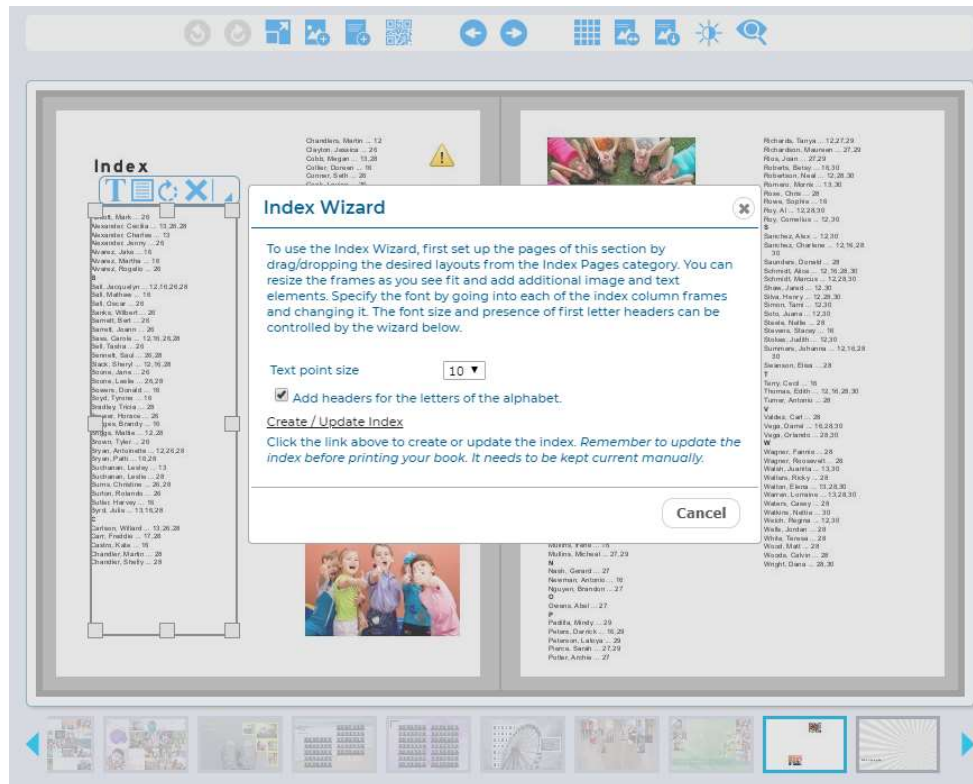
Index

Chandlers, Martin ... 12
Clayton, Jessica ... 26
Cobb, Megan ... 13,28
Collier, Doreen ... 16
Conner, Seth ... 26

Index Wizard

To use the Index Wizard, first set up the pages of this section by drag/dropping the desired layouts from the Index Pages category. You can resize the frames as you see fit and add additional image and text elements. Specify the font by going into each of the index column frames and changing it. The font size and presence of first letter headers can be controlled by the wizard below.

Text point size 10

Add headers for the letters of the alphabet.

Create / Update Index

Click the link above to create or update the index. *Remember to update the index before printing your book. It needs to be kept current manually.*

Cancel

Richards, Tanya ... 12,27,29
Richardson, Maureen ... 27,29
Rios, Joan ... 27,29
Roberts, Betsy ... 16,30
Robertson, Neal ... 12,28,30
Romero, Morris ... 13,30
Rose, Chris ... 28
Rowe, Sophie ... 16
Roy, Al ... 12,28,30
Roy, Cornelius ... 12,30
S
Sanchez, Alex ... 12,30
Sanchez, Charlene ... 12,16,28,30
Saunders, Donald ... 28
Schmidt, Alice ... 12,16,28,30
Schmidt, Marcus ... 12,28,30
Shaw, Jared ... 12,30
Silva, Henry ... 12,28,30
Simon, Tami ... 12,30
Soto, Juana ... 12,30
Steele, Nellie ... 28
Stevens, Stacey ... 16
Stokes, Judith ... 12,30
Summers, Johanna ... 12,16,28
Swanson, Elisa ... 28
T
Terry, Cecil ... 16
Thomas, Edith ... 12,16,28,30
Turner, Antonio ... 28
V
Valdez, Carl ... 28
Vega, Daniel ... 16,28,30
Vega, Orlando ... 28,30
W
Wagner, Fannie ... 28
Wagner, Roosevelt ... 26
Walsh, Juanita ... 13,30
Walters, Ricky ... 28
Walton, Elena ... 13,28,30
Warren, Lorraine ... 13,28,30
Waters, Casey ... 28
Watkins, Nellie ... 30
Welch, Regina ... 12,30
Wells, Jordan ... 28
White, Teresa ... 28
Wood, Matt ... 29
Woods, Calvin ... 28
Wright, Dana ... 28,30

Mullins, Michael ... 27,29
N
Nash, Gerard ... 27
Newman, Antonio ... 16
Nguyen, Brandon ... 27
O
Owens, Abel ... 27
P
Padilla, Mindy ... 29
Peters, Derrick ... 16,29
Peterson, Latoya ... 29
Pierce, Sarah ... 27,29
Potter, Archie ... 27

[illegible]
Brown, Tyler ... 26
Bryan, Antoinette ... 12,26,28
Bryan, Patti ... 16,28
Buchanan, Lesley ... 13
Buchanan, Leslie ... 28
Burns, Christine ... 26,28
Burton, Rolando ... 26
Butler, Harvey ... 16
Byrd, Julie ... 13,16,28
C
Carlson, Willard ... 13,26,28
Carr, Freddie ... 17,26
Castro, Katie ... 16
Chandler, Martin ... 28
Chandler, Shelby ... 28